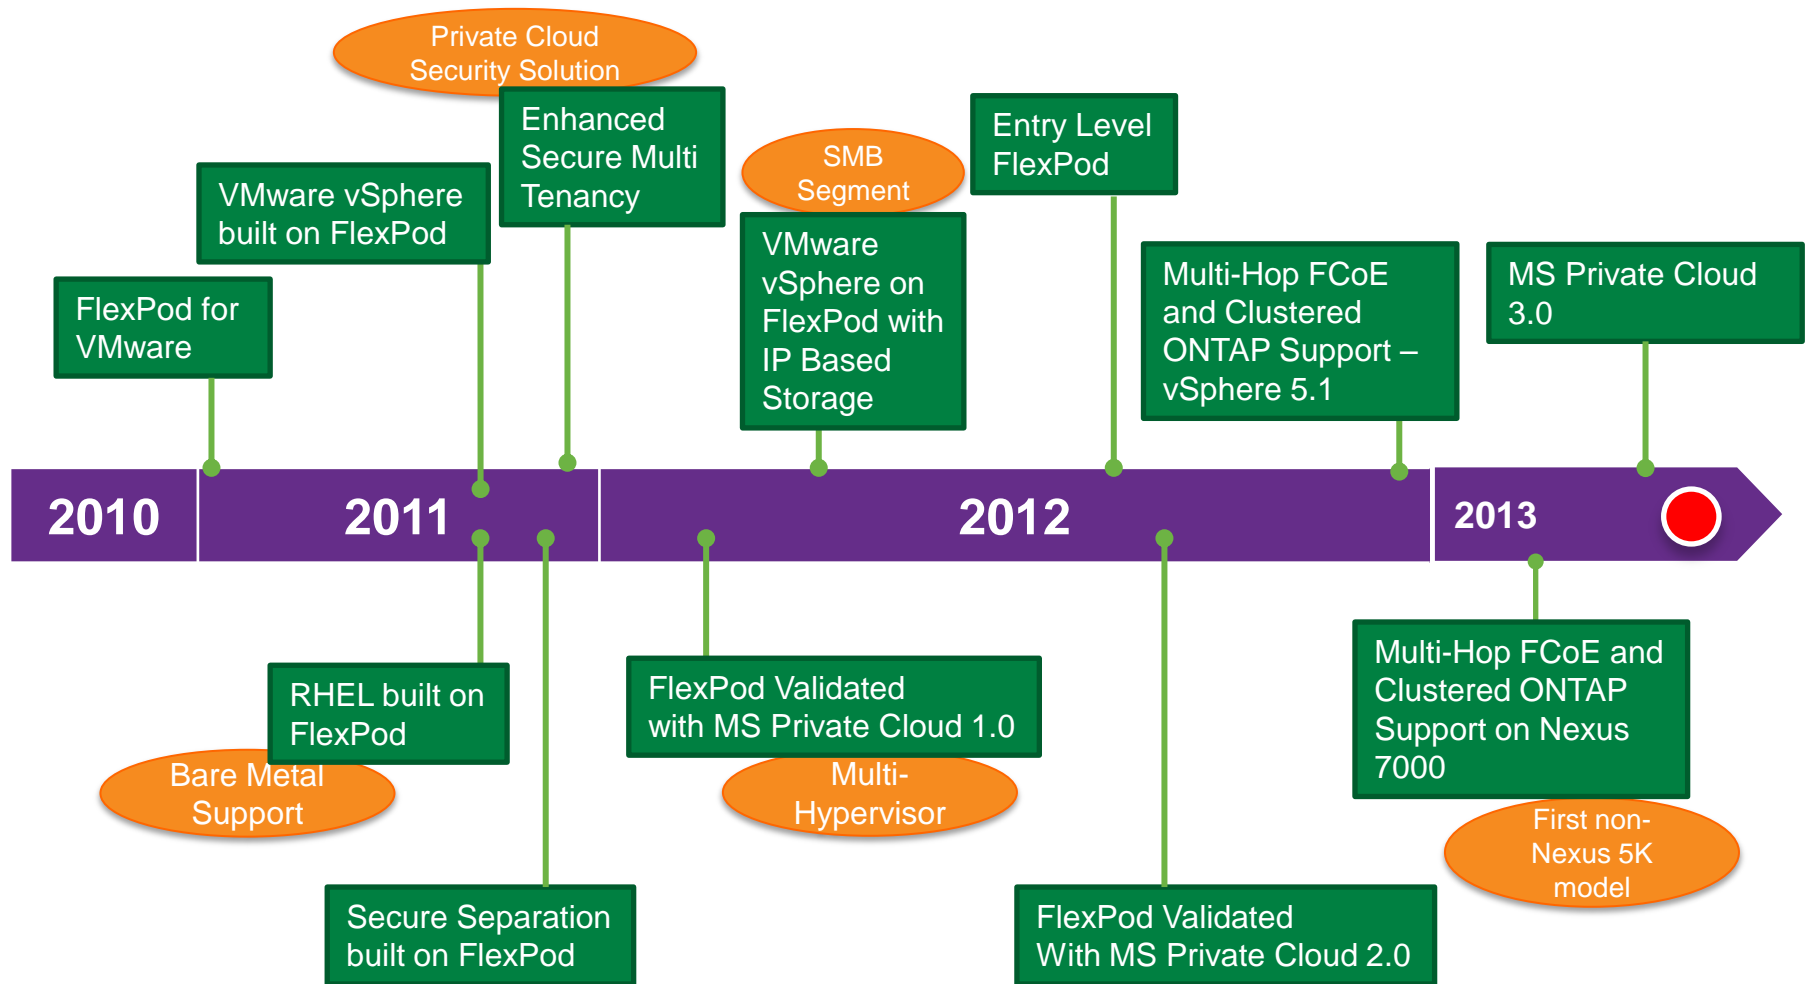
Private Cloud Security Solution

Enhanced Secure Multi Tenancy

VMware vSphere built on FlexPod

FlexPod for VMware

SMB Segment

VMware vSphere on FlexPod with IP Based Storage

Entry Level FlexPod

Multi-Hop FCoE and Clustered ONTAP Support – vSphere 5.1

MS Private Cloud 3.0

2010

2011

2012

2013

RHEL built on FlexPod

Bare Metal Support

Secure Separation built on FlexPod

FlexPod Validated with MS Private Cloud 1.0

Multi-Hypervisor

FlexPod Validated With MS Private Cloud 2.0

Multi-Hop FCoE and Clustered ONTAP Support on Nexus 7000

First non-Nexus 5K model